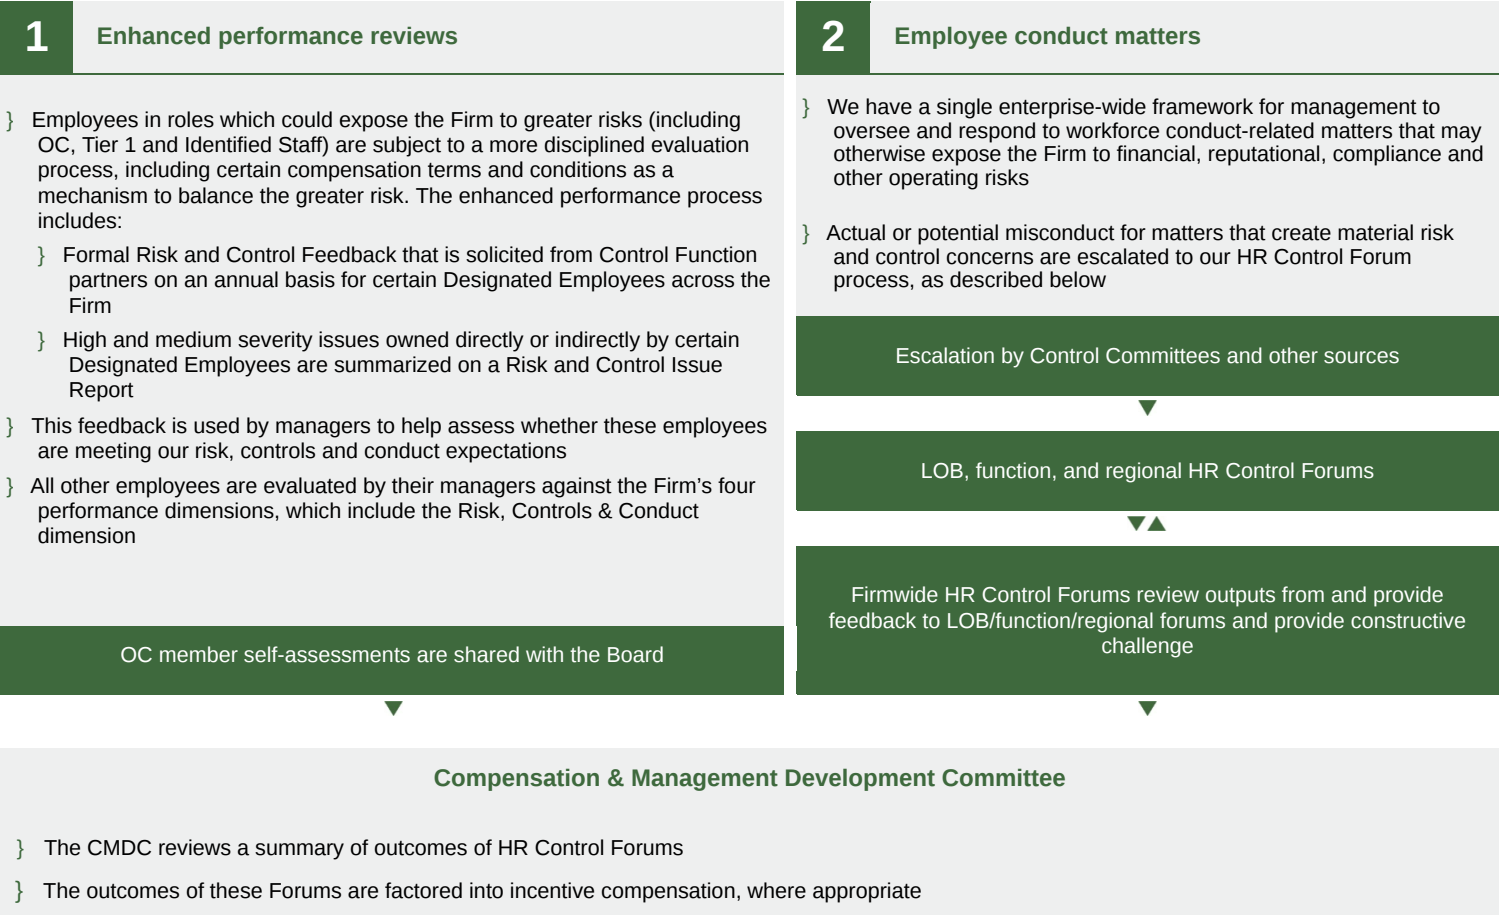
1 Enhanced performance reviews

} Employees in roles which could expose the Firm to greater risks (including OC, Tier 1 and Identified Staff) are subject to a more disciplined evaluation process, including certain compensation terms and conditions as a mechanism to balance the greater risk. The enhanced performance process includes:

} Formal Risk and Control Feedback that is solicited from Control Function partners on an annual basis for certain Designated Employees across the Firm

} High and medium severity issues owned directly or indirectly by certain Designated Employees are summarized on a Risk and Control Issue Report

} This feedback is used by managers to help assess whether these employees are meeting our risk, controls and conduct expectations

} All other employees are evaluated by their managers against the Firm's four performance dimensions, which include the Risk, Controls & Conduct dimension

OC member self-assessments are shared with the Board

2 Employee conduct matters

} We have a single enterprise-wide framework for management to oversee and respond to workforce conduct-related matters that may otherwise expose the Firm to financial, reputational, compliance and other operating risks

} Actual or potential misconduct for matters that create material risk and control concerns are escalated to our HR Control Forum process, as described below

Escalation by Control Committees and other sources

LOB, function, and regional HR Control Forums

Firmwide HR Control Forums review outputs from and provide feedback to LOB/function/regional forums and provide constructive challenge

Compensation & Management Development Committee

} The CMDC reviews a summary of outcomes of HR Control Forums

} The outcomes of these Forums are factored into incentive compensation, where appropriate